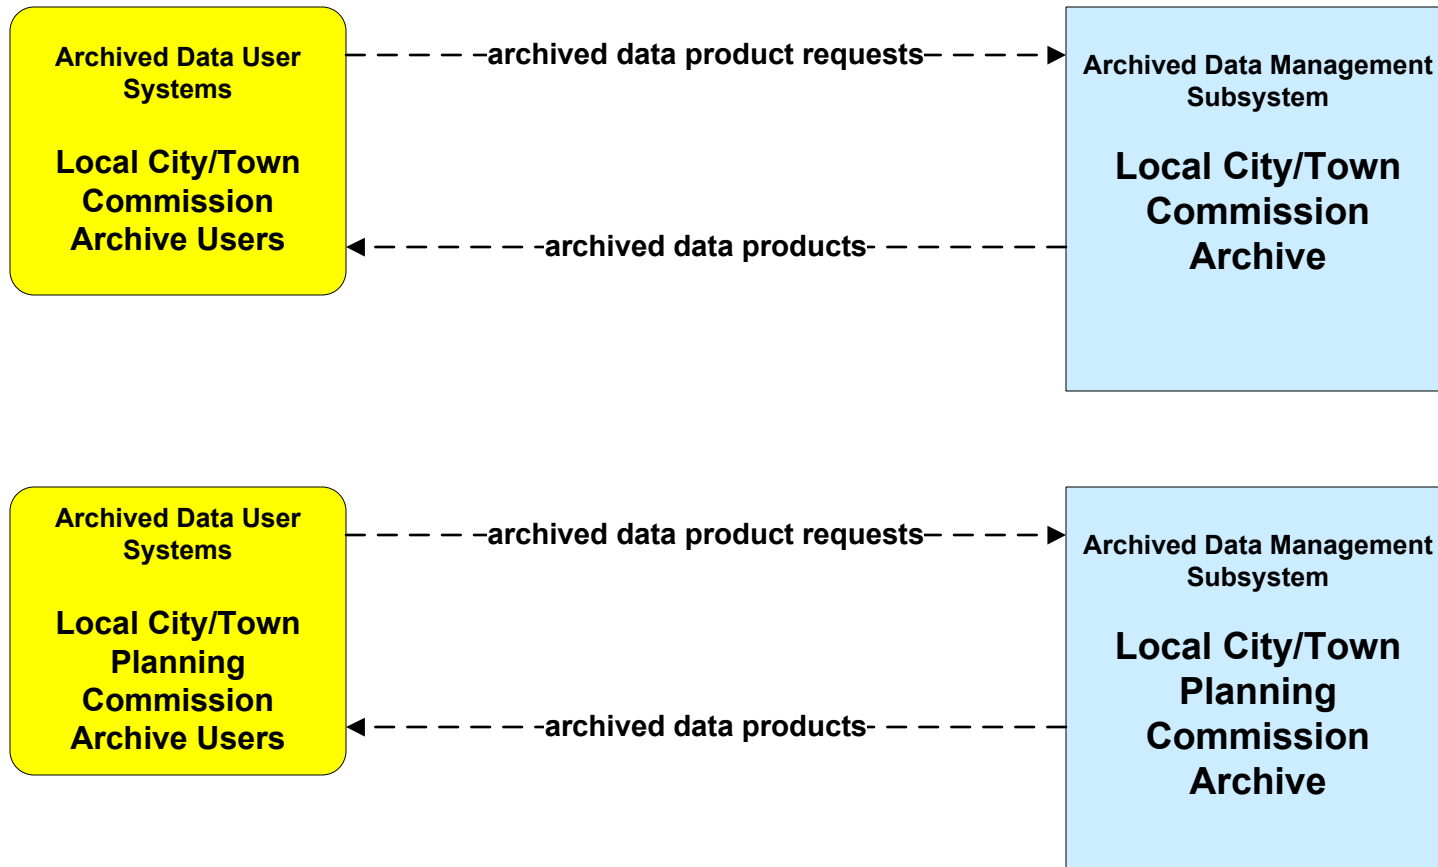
Archived Data User Systems

Local City/Town Commission Archive Users

archived data product requests

archived data products

Archived Data Management Subsystem

Local City/Town Commission Archive

Archived Data User Systems

Local City/Town Planning Commission Archive Users

archived data product requests

archived data products

Archived Data Management Subsystem

Local City/Town Planning Commission Archive